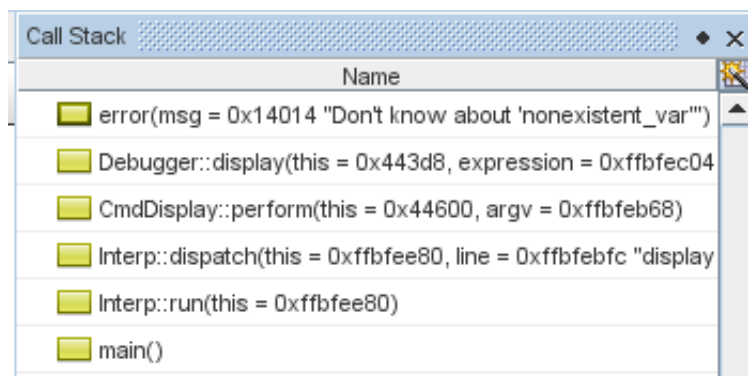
Call Stack

Name

error(msg = 0x14014 "Don't know about 'nonexistent_var'")

Debugger::display(this = 0x443d8, expression = 0xffbfec04

CmdDisplay::perform(this = 0x44600, argv = 0xffbfeb68)

Interp::dispatch(this = 0xffbfee80, line = 0xffbfebfc "display

Interp::run(this = 0xffbfee80)

main()